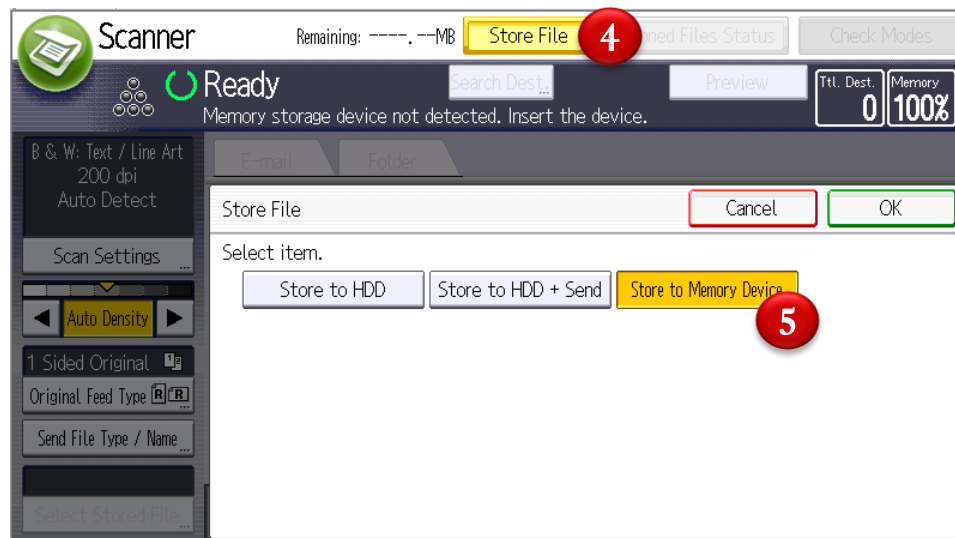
Scanner

Remaining: ----.--MB

Store File

4

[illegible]ned Files Status

Check Modes

Ready

Memory storage device not detected. Insert the device.

Search Dest.

Preview

Ttl. Dest.
0

Memory
100%

B & W: Text / Line Art
200 dpi
Auto Detect

Scan Settings

Auto Density

1 Sided Original

Original Feed Type

Send File Type / Name

Select Stored File

E-mail

Folder

Store File

Cancel

OK

Select item.

Store to HDD

Store to HDD + Send

Store to Memory Device

5